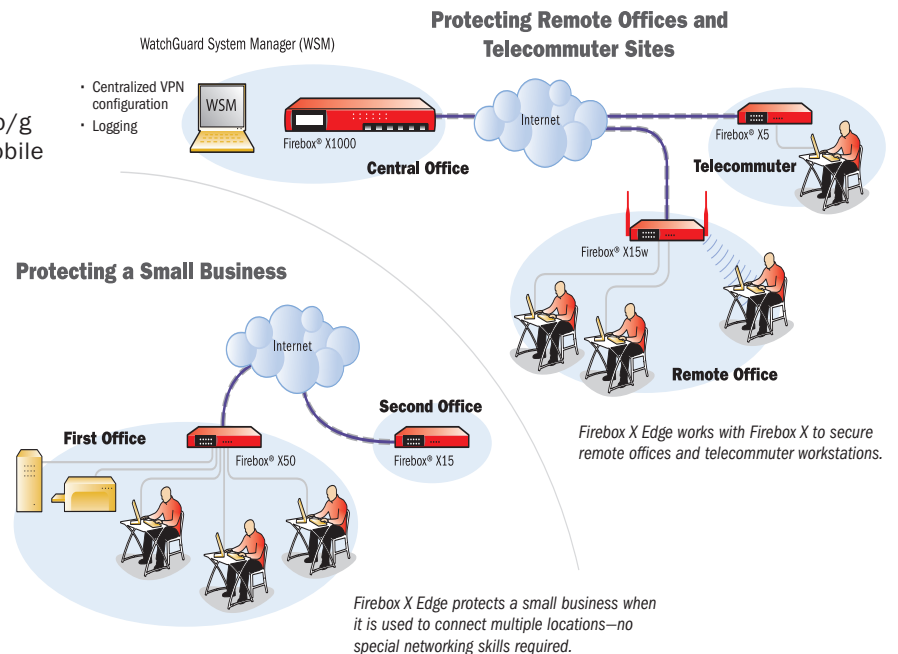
Protecting Remote Offices and Telecommuter Sites

WatchGuard System Manager (WSM)

• Centralized VPN configuration
• Logging

b/g
obile

WSM

Firebox® X1000

Central Office

Internet

Firebox® X5

Telecommuter

Firebox® X15w

Remote Office

Protecting a Small Business

Internet

Second Office

First Office

Firebox® X50

Firebox® X15

Firebox X Edge works with Firebox X to secure remote offices and telecommuter workstations.

Firebox X Edge protects a small business when it is used to connect multiple locations—no special networking skills required.